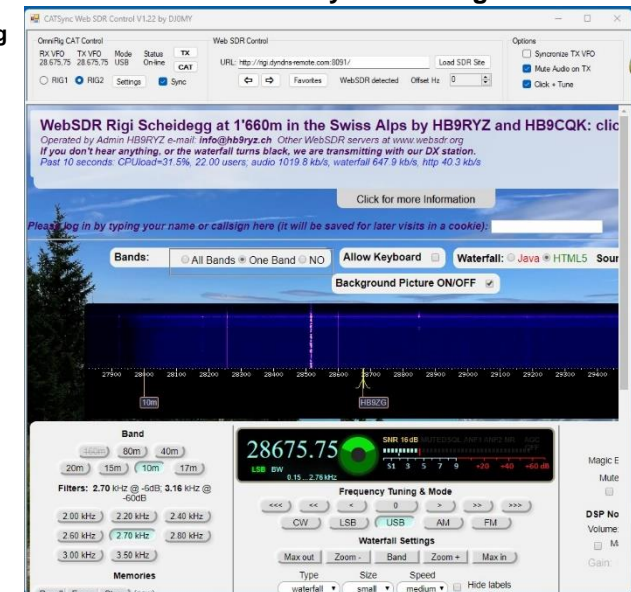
g

CATSync Web SDR Control V1.22 by DJ0MY

OmniRig CAT Control
RX VFO 28.675.75 TX VFO 28.675.75 Mode USB Status On-line TX CAT
RIG1 RIG2 Settings Sync

Web SDR Control
URL: http://rigi.dyndns-remote.com:8091/ Load SDR Site
⇐ ⇒ Favorites WebSDR detected Offset Hz 0

Options
Syncronize TX VFO
Mute Audio on TX
Click + Tune

WebSDR Rigi Scheidegg at 1'660m in the Swiss Alps by HB9RYZ and HB9CQK: clic
Operated by Admin HB9RYZ e-mail: info@hb9ryz.ch Other WebSDR servers at www.websdr.org
If you don't hear anything, or the waterfall turns black, we are transmitting with our DX station.
Past 10 seconds: CPUload=31.5%, 22.00 users; audio 1019.8 kb/s, waterfall 647.9 kb/s, http 40.3 kb/s

Click for more Information

Please log in by typing your name or callsign here (it will be saved for later visits in a cookie):

Bands: All Bands One Band NO
Allow Keyboard
Waterfall: Java HTML5 Sour
Background Picture ON/OFF

27900 28000 28100 28200 28300 28400 28500 28600 28700 28800 28900 29000 29100 29200 29300 29400
10m HB9ZG

Band
160m 80m 40m
20m 15m 10m 17m
Filters: 2.70 kHz @ -6dB; 3.16 kHz @ -60dB
2.00 kHz 2.20 kHz 2.40 kHz
2.60 kHz 2.70 kHz 2.80 kHz
3.00 kHz 3.50 kHz
Memories

28675.75
LSB BW 0.15 ... 2.76 kHz
SNR 16 dB
S1 3 5 7 9 +20 +40 +60 dB

Frequency Tuning & Mode
<<< << < 0 > >> >>>
CW LSB USB AM FM

Waterfall Settings
Max out Zoom - Band Zoom + Max in
Type waterfall Size small Speed medium Hide labels

Magic E
Mute
DSP No
Volume:
M
Gain: